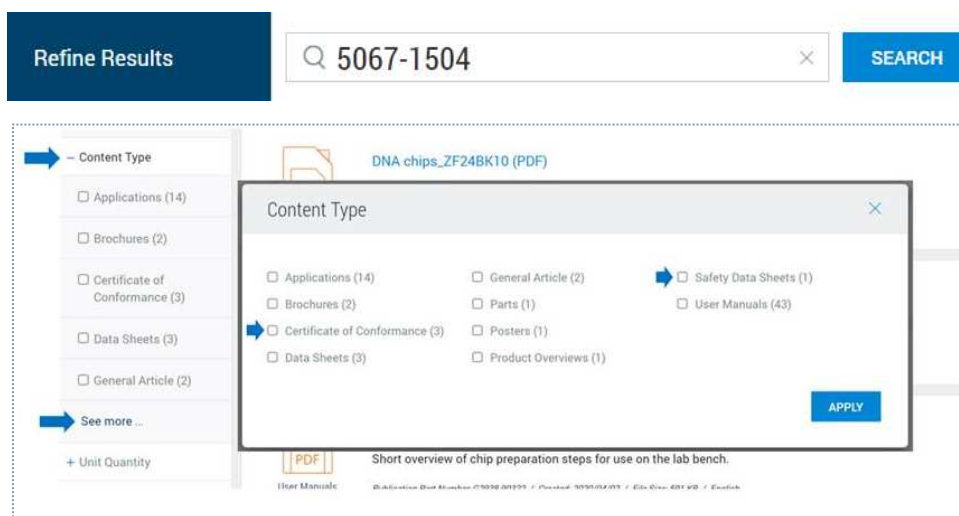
Refine Results

5067-1504

SEARCH

– Content Type

☐ Applications (14)

☐ Brochures (2)

☐ Certificate of Conformance (3)

☐ Data Sheets (3)

☐ General Article (2)

See more ...

+ Unit Quantity

DNA chips_ZF24BK10 (PDF)

Content Type

☐ Applications (14)
☐ Brochures (2)
☐ Certificate of Conformance (3)
☐ Data Sheets (3)

☐ General Article (2)
☐ Parts (1)
☐ Posters (1)
☐ Product Overviews (1)

☐ Safety Data Sheets (1)
☐ User Manuals (43)

APPLY

PDF

User Manuals

Short overview of chip preparation steps for use on the lab bench.

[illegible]